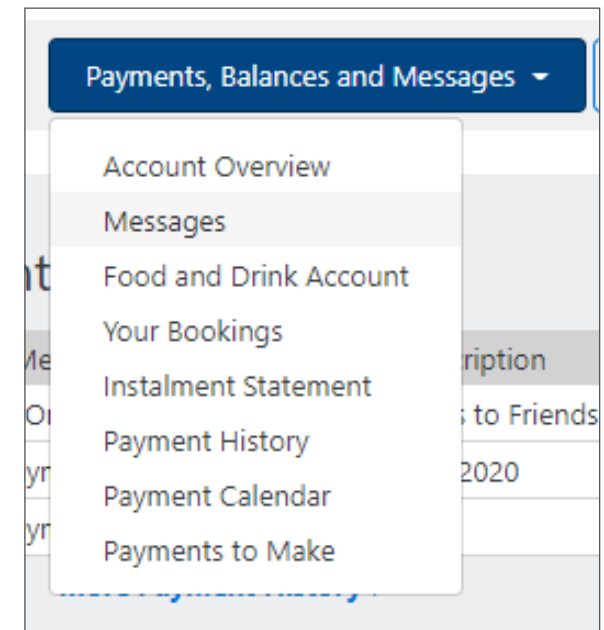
Payments, Balances and Messages

Account Overview
Messages
Food and Drink Account
Your Bookings
Instalment Statement
Payment History
Payment Calendar
Payments to Make

nt
Me
Or
yr
yr
ription
to Friends
2020